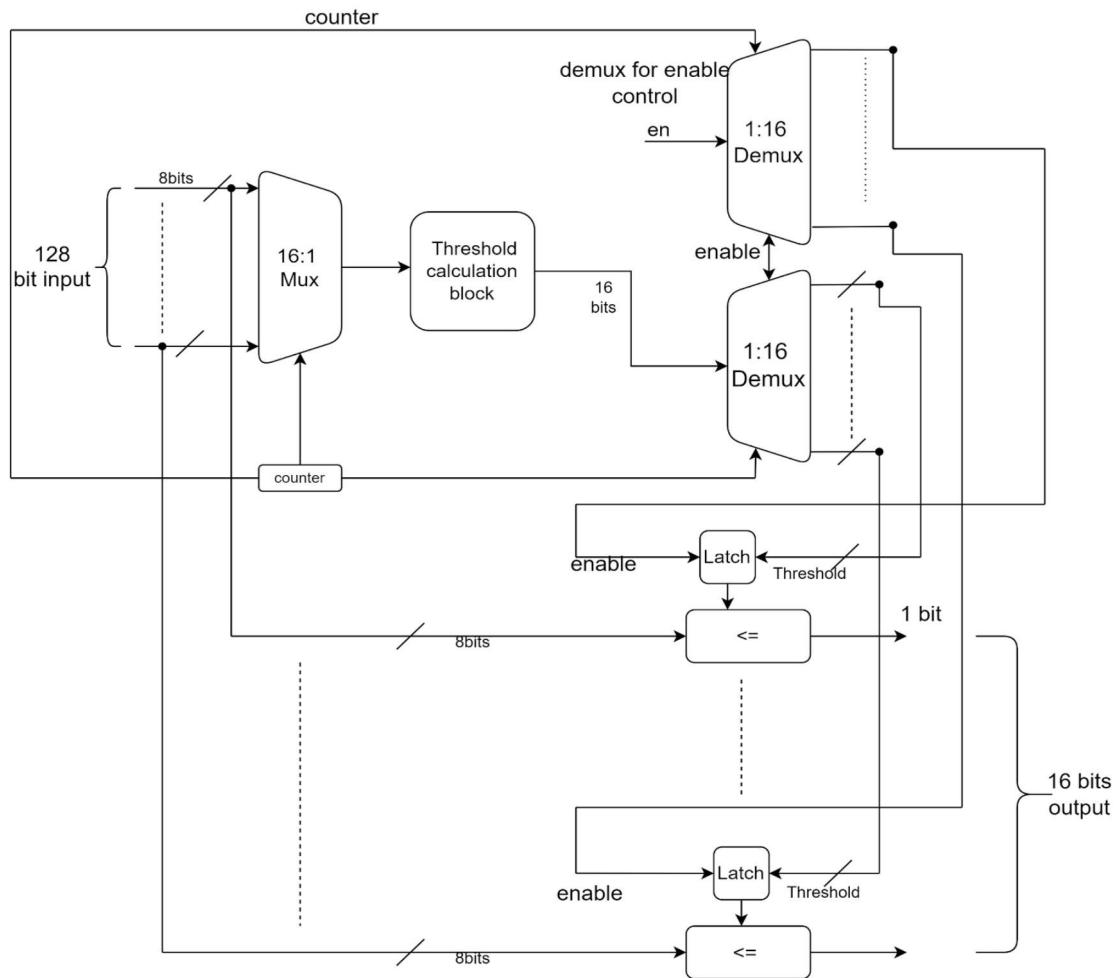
counter

demux for enable control

en

1:16 Demux

8bits

128 bit input

16:1 Mux

Threshold calculation block

16 bits

enable

1:16 Demux

counter

enable

Latch

Threshold

8bits

<=

1 bit

16 bits output

enable

Latch

Threshold

8bits

<=